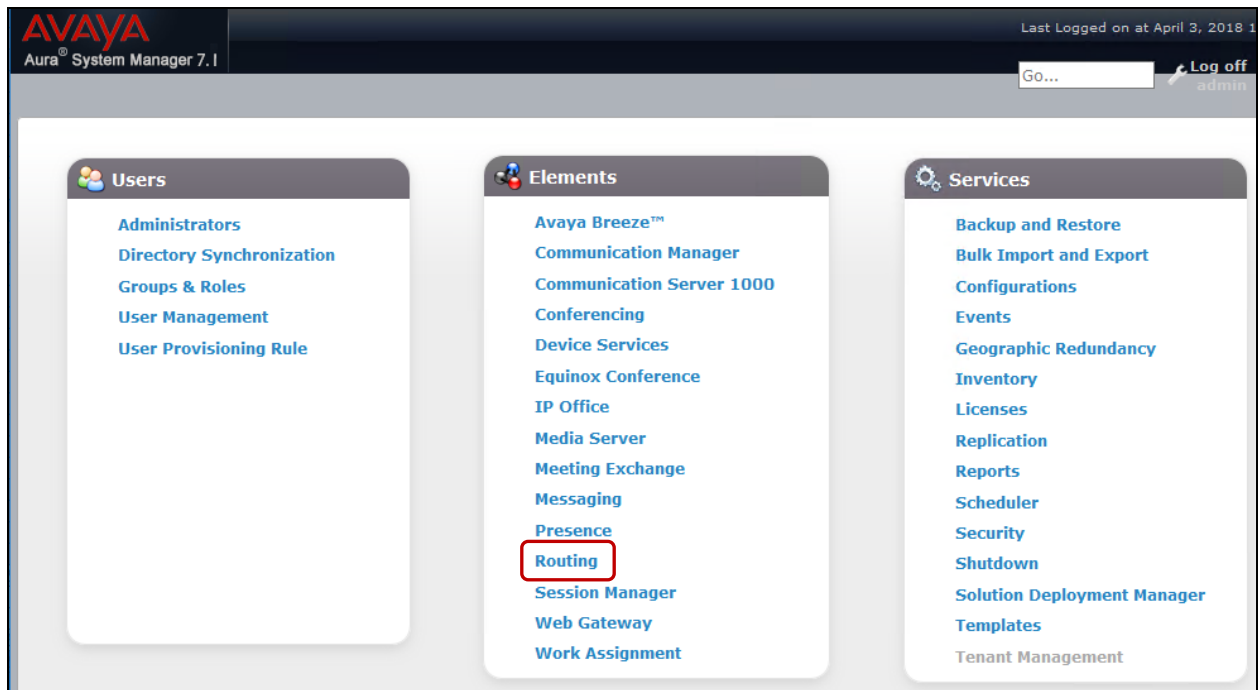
AVAYA
Aura® System Manager 7.1

Last Logged on at April 3, 2018 1

Go...

Log off
admin

Users

Administrators
Directory Synchronization
Groups & Roles
User Management
User Provisioning Rule

Elements

Avaya Breeze™
Communication Manager
Communication Server 1000
Conferencing
Device Services
Equinox Conference
IP Office
Media Server
Meeting Exchange
Messaging
Presence
Routing
Session Manager
Web Gateway
Work Assignment

Services

Backup and Restore
Bulk Import and Export
Configurations
Events
Geographic Redundancy
Inventory
Licenses
Replication
Reports
Scheduler
Security
Shutdown
Solution Deployment Manager
Templates
Tenant Management